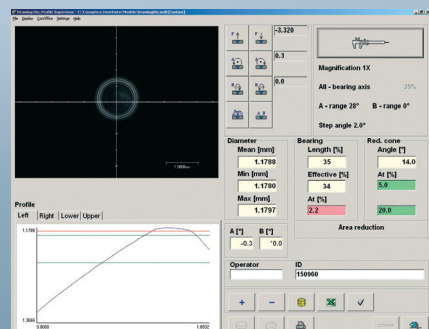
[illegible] Drawing Inc. Profile Inspection - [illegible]
File Display Gridfiles Settings Help

-3.320
0.3
0.0

1.000mm

Magnification 1X
All - bearing axis 35%
A - range 28° B - range 0°
Step angle 2.0°

Diameter
Mean [mm]
1.1788
Min [mm]
1.1780
Max [mm]
1.1797

Bearing
Length [%]
35
Effective [%]
34
At [%]
2.2

Red. cone
Angle [°]
14.0
At [%]
5.0
20.0

Area reduction

Profile
Left Right Lower Upper

1.1780
1.3666
0.0000
1.0032

A [°] B [°]
-0.3 °0.0

Operator
ID
150960